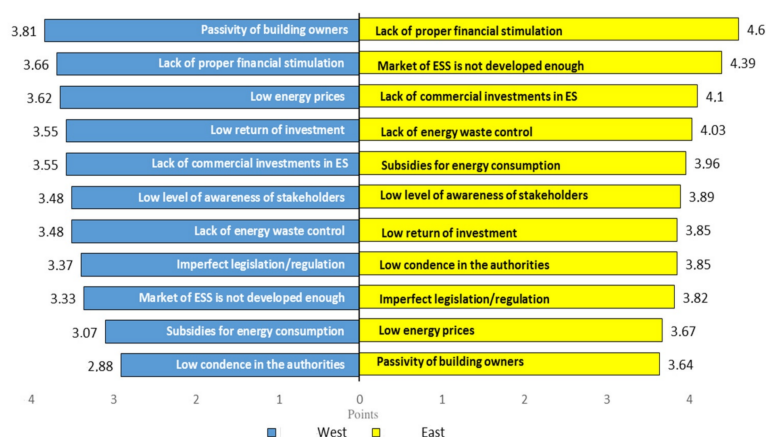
| West | | East | |
|---|---|---|---|
| 3.81 | Passivity of building owners | Lack of proper financial stimulation | 4.6 |
| 3.66 | Lack of proper financial stimulation | Market of ESS is not developed enough | 4.39 |
| 3.62 | Low energy prices | Lack of commercial investments in ES | 4.1 |
| 3.55 | Low return of investment | Lack of energy waste control | 4.03 |
| 3.55 | Lack of commercial investments in ES | Subsidies for energy consumption | 3.96 |
| 3.48 | Low level of awareness of stakeholders | Low level of awareness of stakeholders | 3.89 |
| 3.48 | Lack of energy waste control | Low return of investment | 3.85 |
| 3.37 | Imperfect legislation/regulation | Low condence in the authorities | 3.85 |
| 3.33 | Market of ESS is not developed enough | Imperfect legislation/regulation | 3.82 |
| 3.07 | Subsidies for energy consumption | Low energy prices | 3.67 |
| 2.88 | Low condence in the authorities | Passivity of building owners | 3.64 |

4 3 2 1 0 1 2 3 4
Points
West East